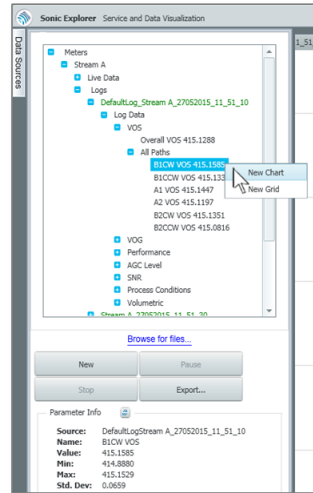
Sonic Explorer Service and Data Visualization

Data Sources

1_51

Meters
Stream A
Live Data
Logs
DefaultLog_Stream A_27052015_11_51_10
Log Data
VOS
Overall VOS 415.1288
All Paths
B1CW VOS 415.1585
B1CCW VOS 415.133
A1 VOS 415.1447
A2 VOS 415.1197
B2CW VOS 415.1351
B2CCW VOS 415.0816
VOG
Performance
AGC Level
SNR
Process Conditions
Volumetric
Stream A_27052015_11_51_20

New Chart
New Grid

Browse for files...

New
Pause
Stop
Export...

Parameter Info

| | |
|---|---|
| Source: | DefaultLogStream A_27052015_11_51_10 |
| Name: | B1CW VOS |
| Value: | 415.1585 |
| Min: | 414.8880 |
| Max: | 415.1529 |
| Std. Dev: | 0.0659 |